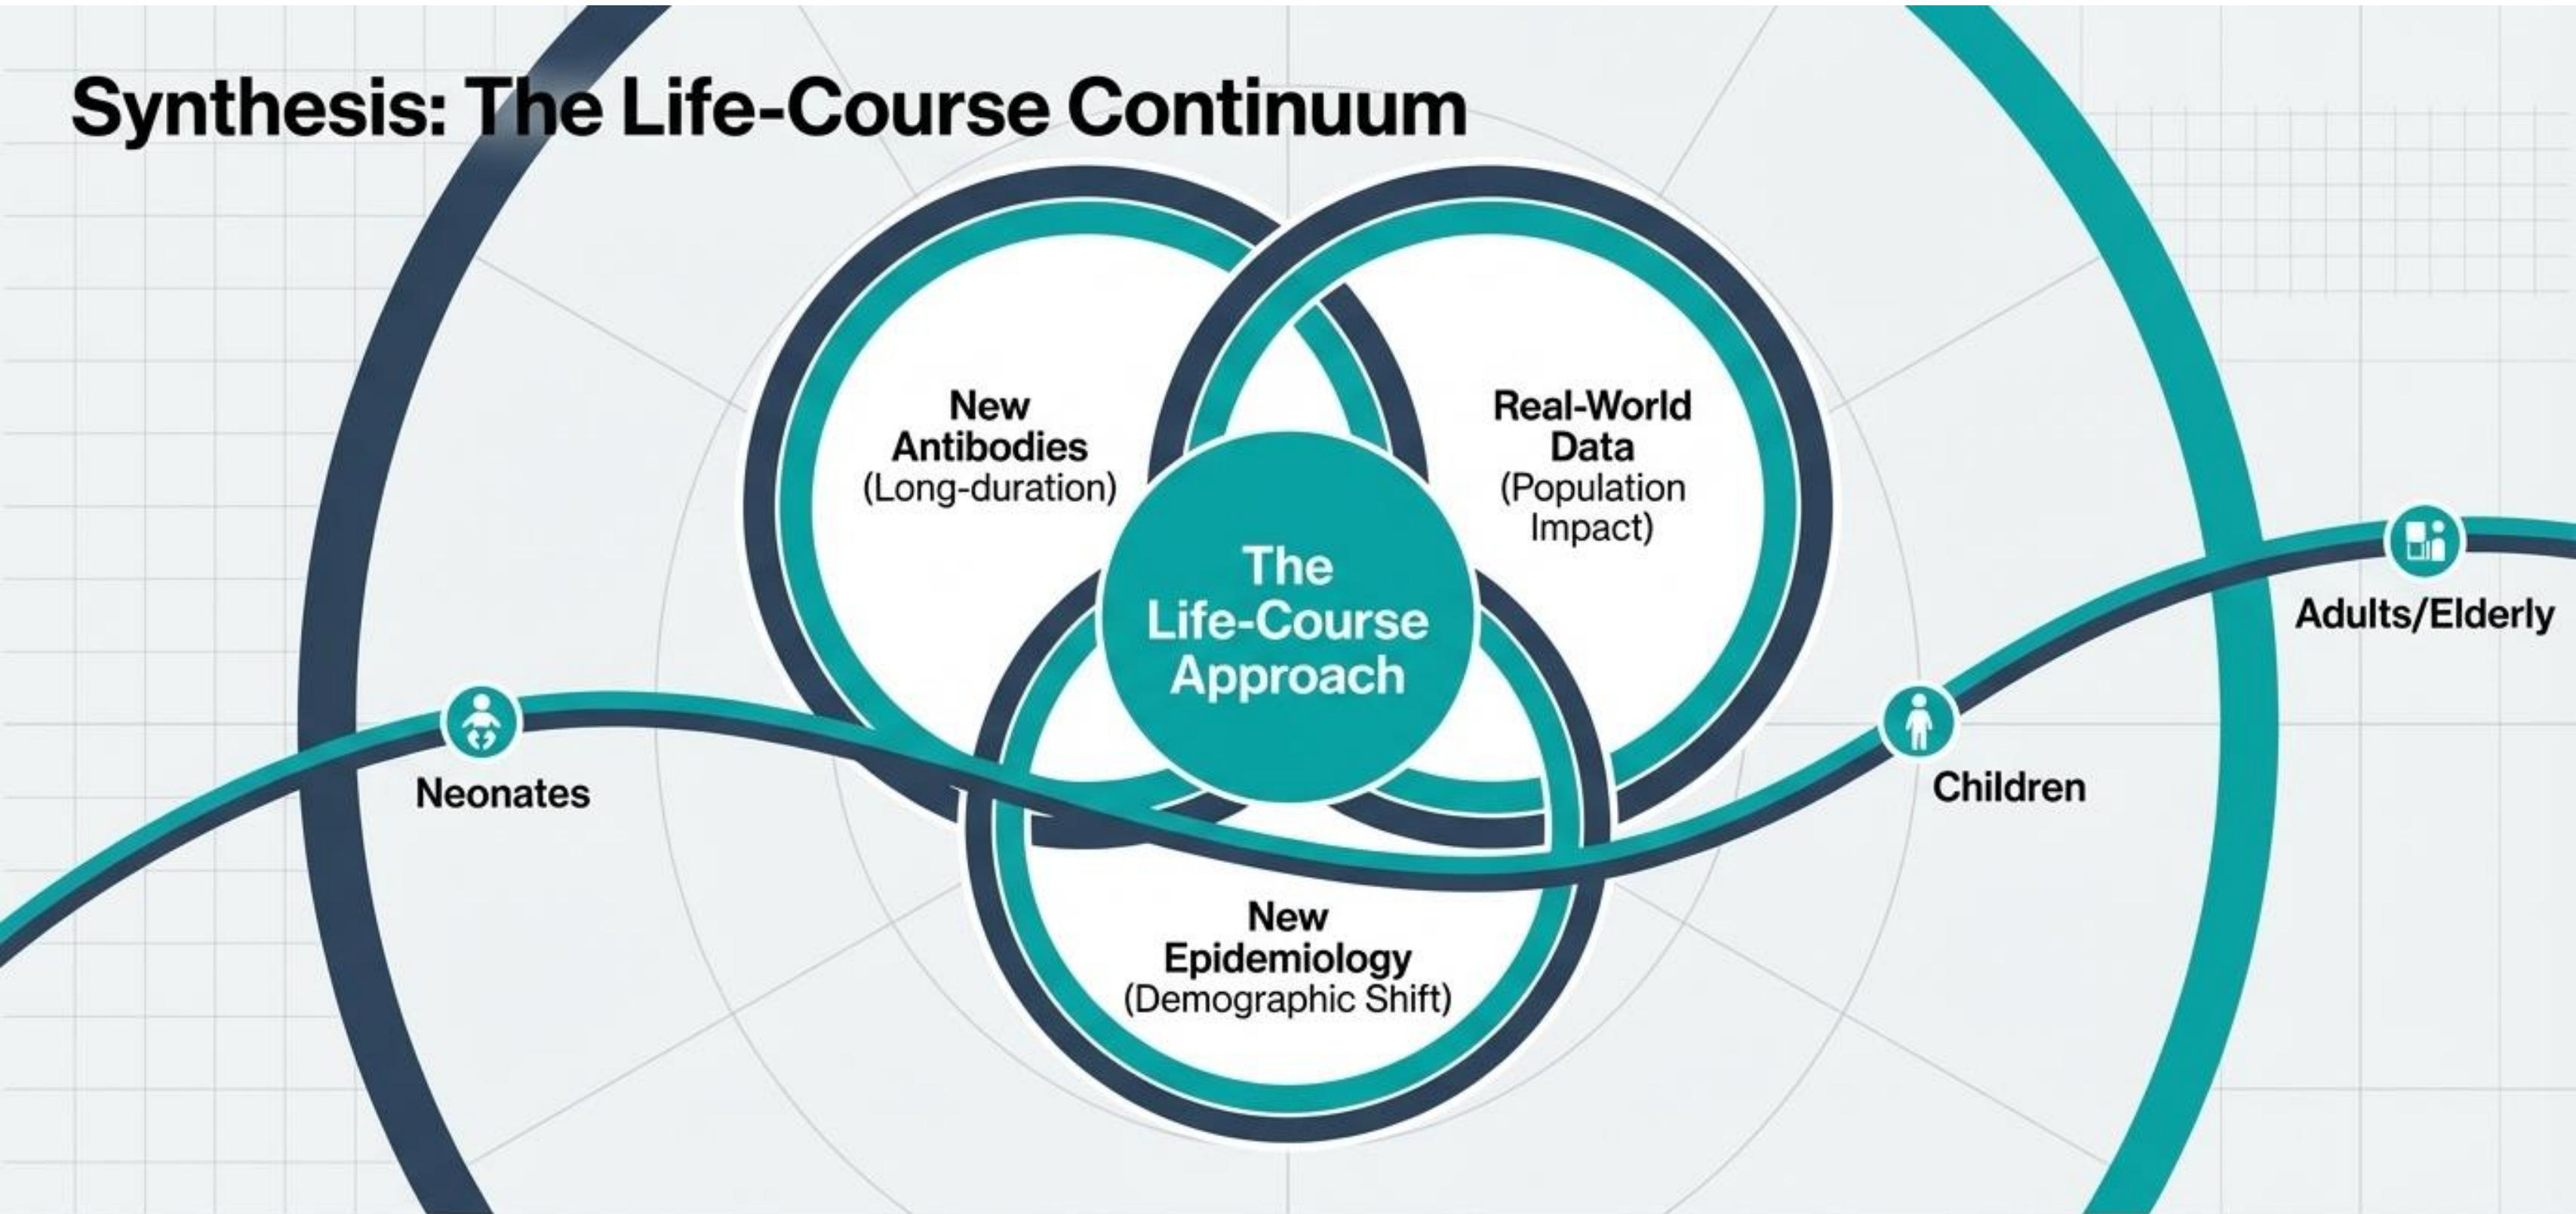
Synthesis: The Life-Course Continuum

New Antibodies
(Long-duration)

Real-World Data
(Population Impact)

The Life-Course Approach

New Epidemiology
(Demographic Shift)

Neonates

Children

Adults/Elderly